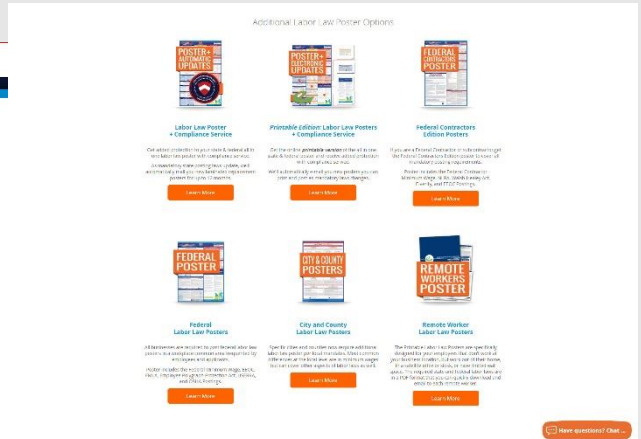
Additional Labor Law Poster Options

POSTER + AUTOMATIC UPDATES

Labor Law Poster + Compliance Service

Get added protection for your state & federal all-in-one labor law poster with compliance service.

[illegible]

Learn More

POSTER + ELECTRONIC UPDATES

Printable Edition: Labor Law Posters + Compliance Service

Get the online printable version of the all-in-one state & federal poster and receive added protection with compliance service.

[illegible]

Learn More

FEDERAL CONTRACTORS POSTERS

Federal Contractors Edition Posters

If you are a Federal Contractor or subcontractor, get the Federal Contractor Edition poster for your all mandatory state & federal postings.

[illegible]

Learn More

FEDERAL POSTER

Federal Labor Law Posters

All businesses are required to post federal labor law posters in a conspicuous location and frequented by employees and applicants.

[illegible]

Learn More

CITY & COUNTY POSTERS

City and County Labor Law Posters

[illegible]

Learn More

REMOTE WORKERS POSTER

Remote Worker Labor Law Posters

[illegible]

Learn More

Have questions? Chat...